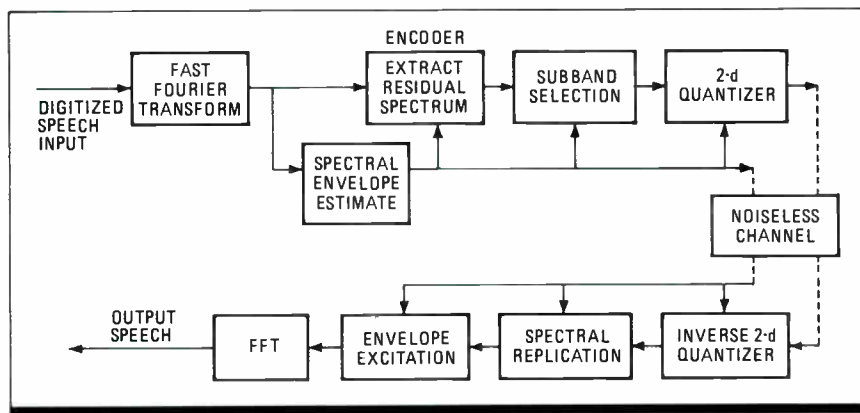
ENCODER

DIGITIZED SPEECH INPUT

FAST FOURIER TRANSFORM

EXTRACT RESIDUAL SPECTRUM

SUBBAND SELECTION

2-d QUANTIZER

SPECTRAL ENVELOPE ESTIMATE

NOISELESS CHANNEL

OUTPUT SPEECH

FFT

ENVELOPE EXCITATION

SPECTRAL REPLICATION

INVERSE 2-d QUANTIZER